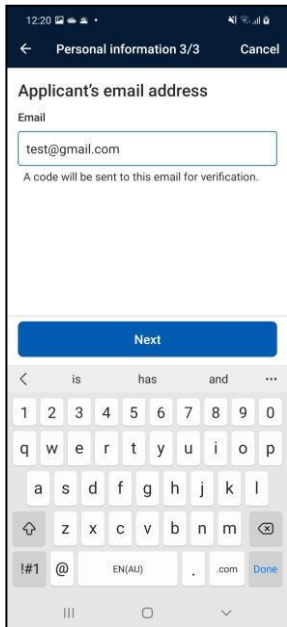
12:20

Personal information 3/3

Cancel

Applicant's email address

Email

test@gmail.com

A code will be sent to this email for verification.

Next

is has and ...

1 2 3 4 5 6 7 8 9 0

q w e r t y u i o p

a s d f g h j k l

z x c v b n m

!#1 @ EN(AU) . .com Done